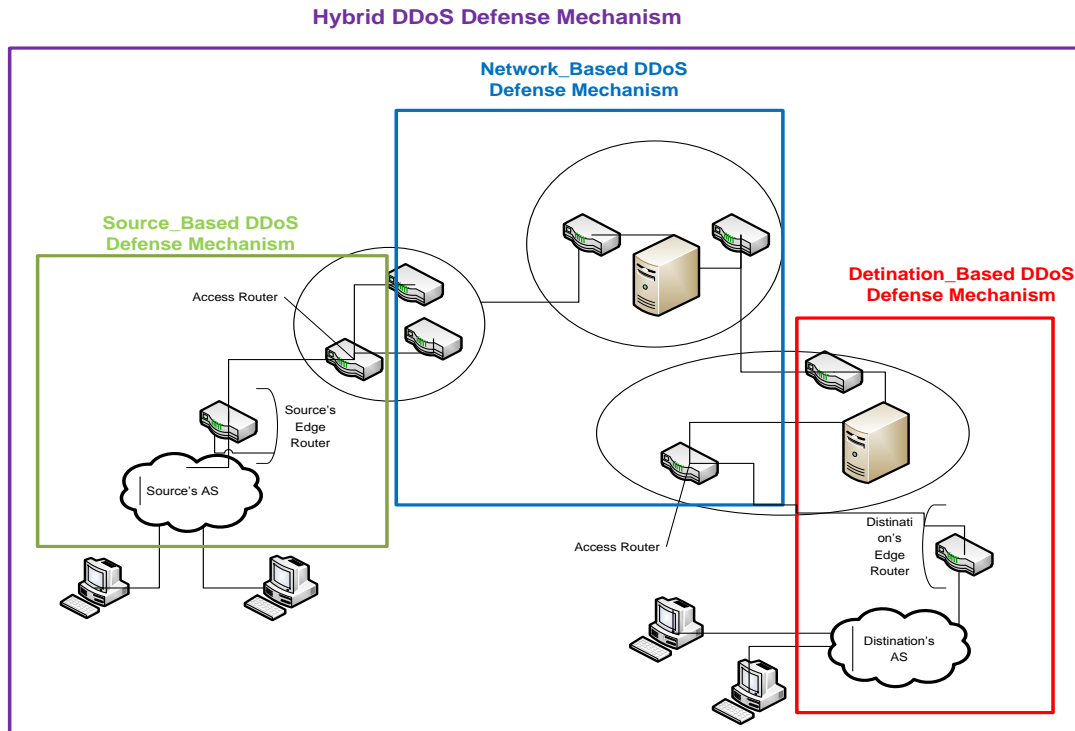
Hybrid DDoS Defense Mechanism

Network_Based DDoS Defense Mechanism

Source_Based DDoS Defense Mechanism

Detination_Based DDoS Defense Mechanism

Access Router

Source's Edge Router

Source's AS

Access Router

Distination's Edge Router

Distination's AS